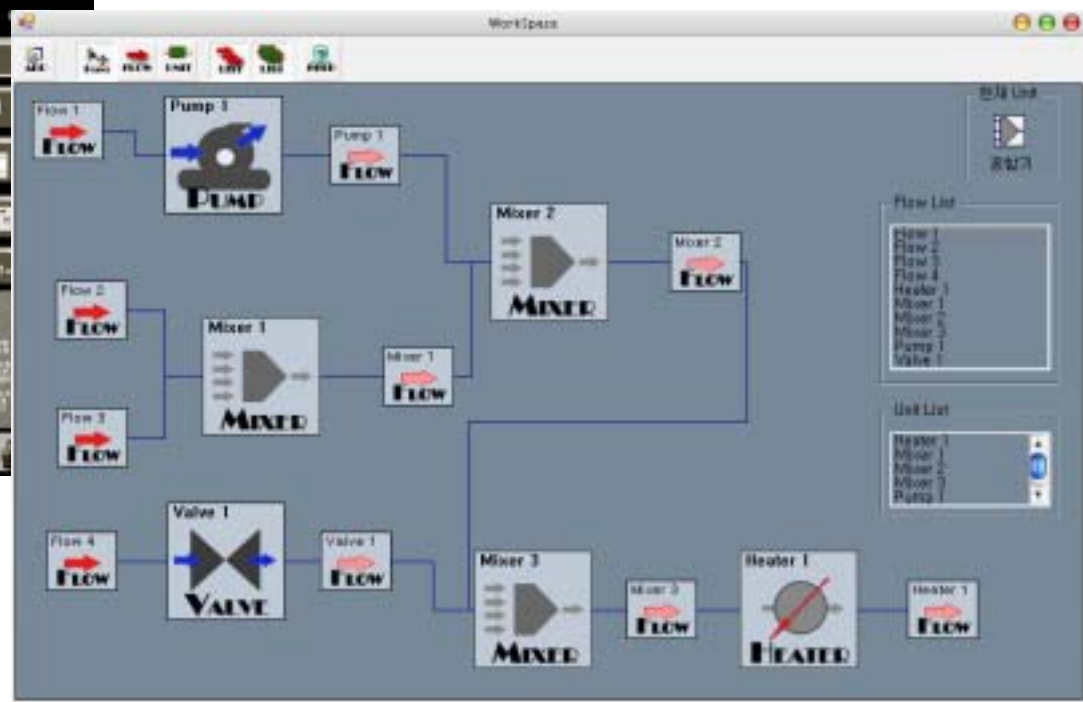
WorkSpace

ADD
FLOW
UNIT
LIST
LINE

Flow 1
FLOW

Pump 1
PUMP

Pump 1
FLOW

Mixer 2
MIXER

Mixer 2
FLOW

현재 Unit
혼합기

Flow List
Flow 1
Flow 2
Flow 3
Flow 4
Heater 1
Mixer 1
Mixer 2
Mixer 3
Pump 1
Valve 1

Flow 2
FLOW

Mixer 1
MIXER

Mixer 1
FLOW

Flow 3
FLOW

Unit List
Heater 1
Mixer 1
Mixer 2
Mixer 3
Pump 1

Flow 4
FLOW

Valve 1
VALVE

Valve 1
FLOW

Mixer 3
MIXER

Mixer 3
FLOW

Heater 1
HEATER

Heater 1
FLOW